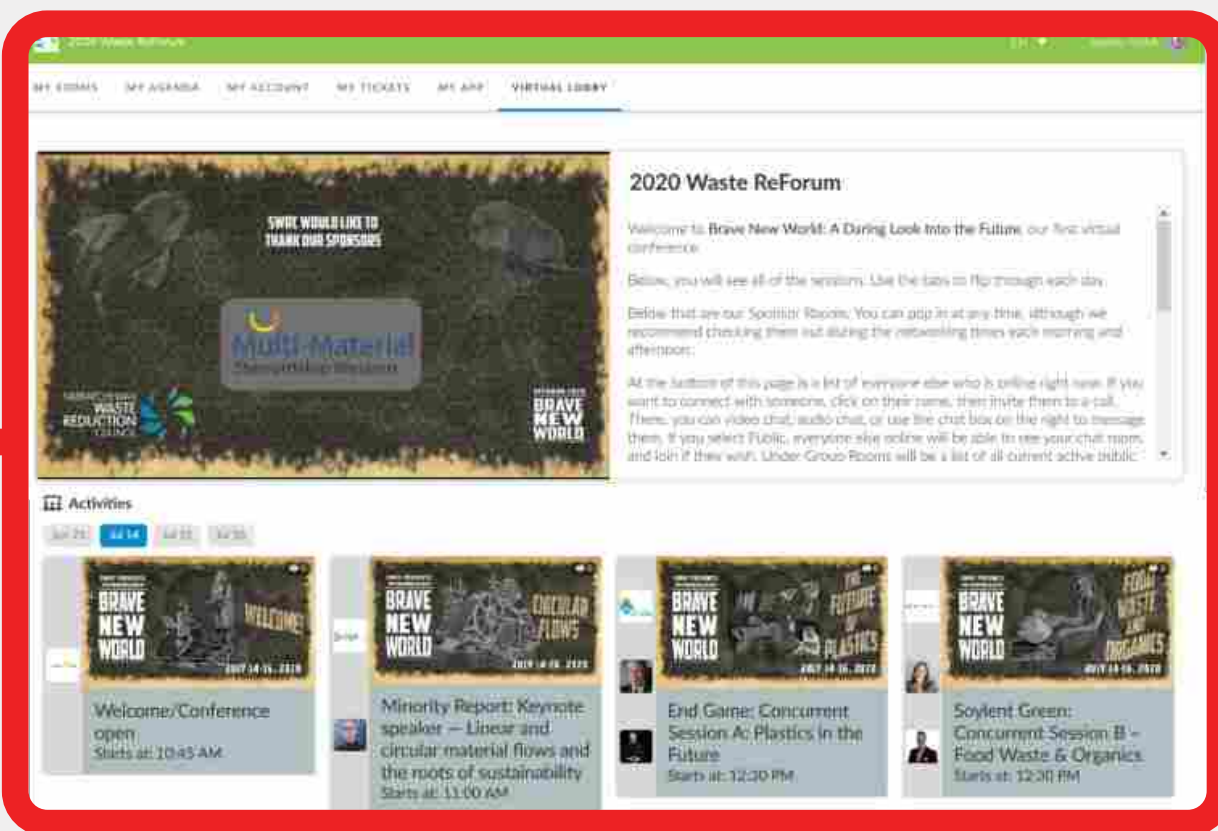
2020 Waste ReForum

MY EVENTS MY AGENDA MY ACCOUNT MY TICKETS MY APP VIRTUAL LOBBY

SWRC WOULD LIKE TO THANK OUR SPONSORS

Multi-Material Stewardship Western

WASTE REDUCTION COUNCIL

BRAVE NEW WORLD

2020 Waste ReForum

Welcome to Brave New World: A Daring Look Into the Future, our first virtual conference.

Below, you will see all of the sessions. Use the tabs to flip through each day.

Below that are our Sponsor Rooms. You can pop in at any time, although we recommend checking them out during the networking times each morning and afternoon.

At the bottom of this page is a list of everyone else who is online right now. If you want to connect with someone, click on their name, then invite them to a call. There, you can video chat, audio chat, or use the chat box on the right to message them. If you select Public, everyone else online will be able to see your chat room, and join if they wish. Under Group Rooms will be a list of all current active public

Activities

Jul 14

BRAVE NEW WORLD WELCOME! JULY 14-16, 2020

Welcome/Conference open
Starts at: 10:45 AM

BRAVE NEW WORLD CIRCULAR FLOWS JULY 14-16, 2020

Minority Report: Keynote speaker – Linear and circular material flows and the roots of sustainability
Starts at: 11:00 AM

BRAVE NEW WORLD THE FUTURE OF PLASTICS JULY 14-16, 2020

End Game: Concurrent Session A: Plastics in the Future
Starts at: 12:30 PM

BRAVE NEW WORLD FOOD WASTE AND ORGANICS JULY 14-16, 2020

Soylent Green: Concurrent Session B – Food Waste & Organics
Starts at: 12:30 PM